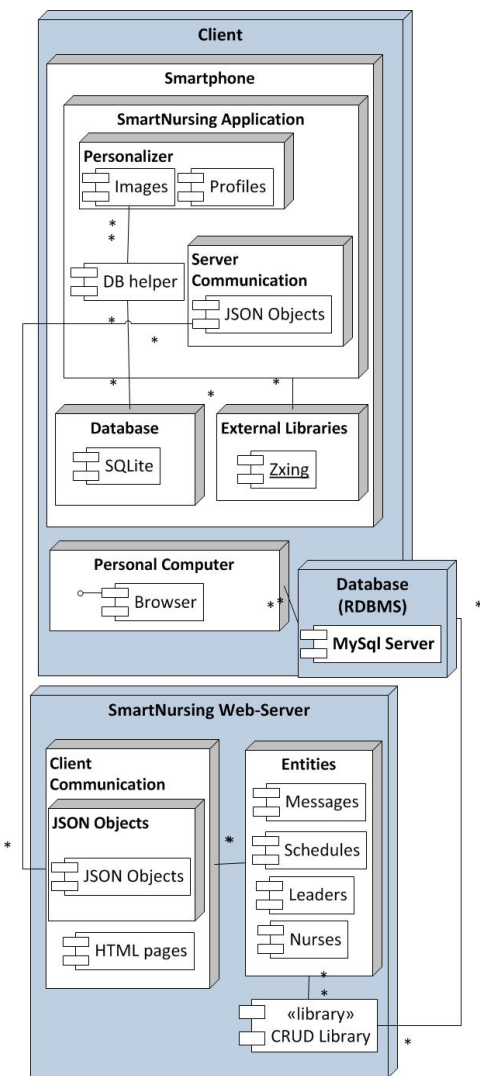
Client

Smartphone

SmartNursing Application

Personalizer

Images

Profiles

*
*

DB helper

Server Communication

JSON Objects

*

*

*

*

*

Database

SQLite

External Libraries

Zxing

Personal Computer

Browser

**

Database (RDBMS)

MySql Server

*

SmartNursing Web-Server

Client Communication

JSON Objects

JSON Objects

HTML pages

*

Entities

Messages

Schedules

Leaders

Nurses

*
*

«library»
CRUD Library

*

*